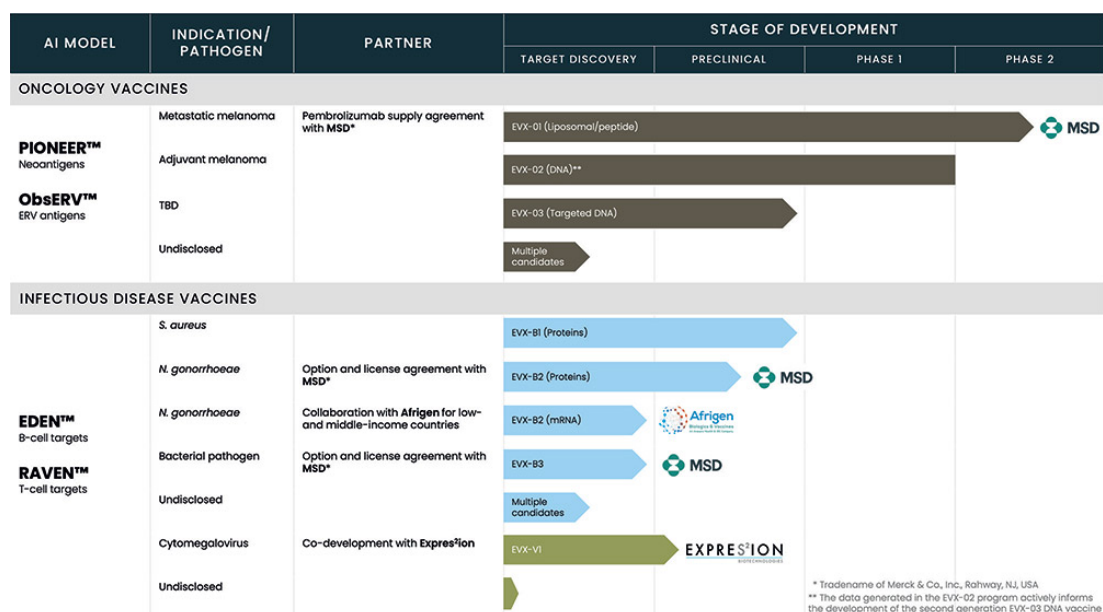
| AI MODEL | INDICATION/ PATHOGEN | PARTNER | STAGE OF DEVELOPMENT: TARGET DISCOVERY | PRECLINICAL | PHASE 1 | PHASE 2 |
|---|---|---|---|---|---|---|
| ONCOLOGY VACCINES | | | | | | |
| PIONEER™ Neoantigens / ObsERV™ ERV antigens | Metastatic melanoma | Pembrolizumab supply agreement with MSD* | EVX-01 (Liposomal/peptide) | | | MSD |
| | Adjuvant melanoma | | EVX-02 (DNA)** | | | |
| | TBD | | EVX-03 (Targeted DNA) | | | |
| | Undisclosed | | Multiple candidates | | | |
| INFECTIOUS DISEASE VACCINES | | | | | | |
| EDEN™ B-cell targets / RAVEN™ T-cell targets | S. aureus | | EVX-B1 (Proteins) | | | |
| | N. gonorrhoeae | Option and license agreement with MSD* | EVX-B2 (Proteins) | MSD | | |
| | N. gonorrhoeae | Collaboration with Afrigen for low- and middle-income countries | EVX-B2 (mRNA) | Afrigen Biologics & Vaccines | | |
| | Bacterial pathogen | Option and license agreement with MSD* | EVX-B3 | MSD | | |
| | Undisclosed | | Multiple candidates | | | |
| | Cytomegalovirus | Co-development with Expres²ion | EVX-V1 | EXPRES²ION BIOTECHNOLOGIES | | |
| | Undisclosed | | | | | |

* Tradename of Merck & Co., Inc., Rahway, NJ, USA
** The data generated in the EVX-02 program actively informs the development of the second generation EVX-03 DNA vaccine